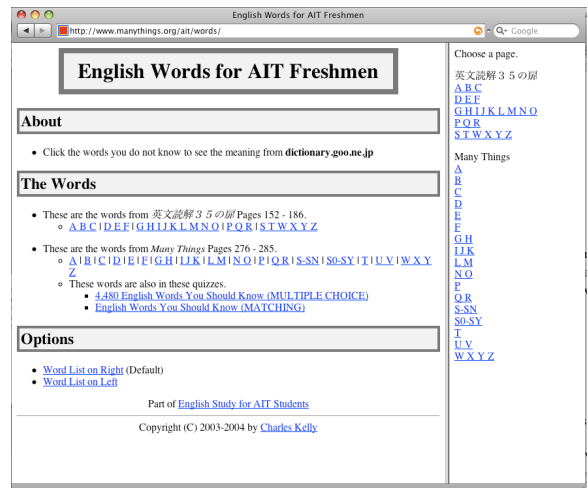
English Words for AIT Freshmen

http://www.manythings.org/ait/words/

Google

English Words for AIT Freshmen

About

- Click the words you do not know to see the meaning from **dictionary.goo.ne.jp**

The Words

- These are the words from *英文読解３５の扉* Pages 152 - 186.
  - A B C | D E F | G H I J K L M N O | P Q R | S T W X Y Z

- These are the words from *Many Things* Pages 276 - 285.
  - A | B | C | D | E | F | G H | I J K | L M | N O | P | Q R | S-SN | S0-SY | T | U V | W X Y Z
  - These words are also in these quizzes.
    - 4,480 English Words You Should Know (MULTIPLE CHOICE)
    - English Words You Should Know (MATCHING)

Options

- Word List on Right (Default)
- Word List on Left

Part of English Study for AIT Students

Copyright (C) 2003-2004 by Charles Kelly

Choose a page.

英文読解３５の扉
A B C
D E F
G H I J K L M N O
P Q R
S T W X Y Z

Many Things
A
B
C
D
E
F
G H
I J K
L M
N O
P
Q R
S-SN
S0-SY
T
U V
W X Y Z